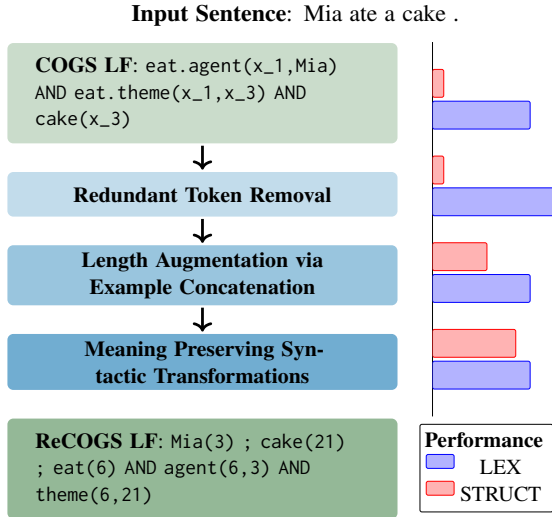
**Input Sentence**: Mia ate a cake .

**COGS LF**: eat.agent(x_1,Mia) AND eat.theme(x_1,x_3) AND cake(x_3)

**Redundant Token Removal**

**Length Augmentation via Example Concatenation**

**Meaning Preserving Syntactic Transformations**

**ReCOGS LF**: Mia(3) ; cake(21) ; eat(6) AND agent(6,3) AND theme(6,21)

**Performance**
LEX
STRUCT